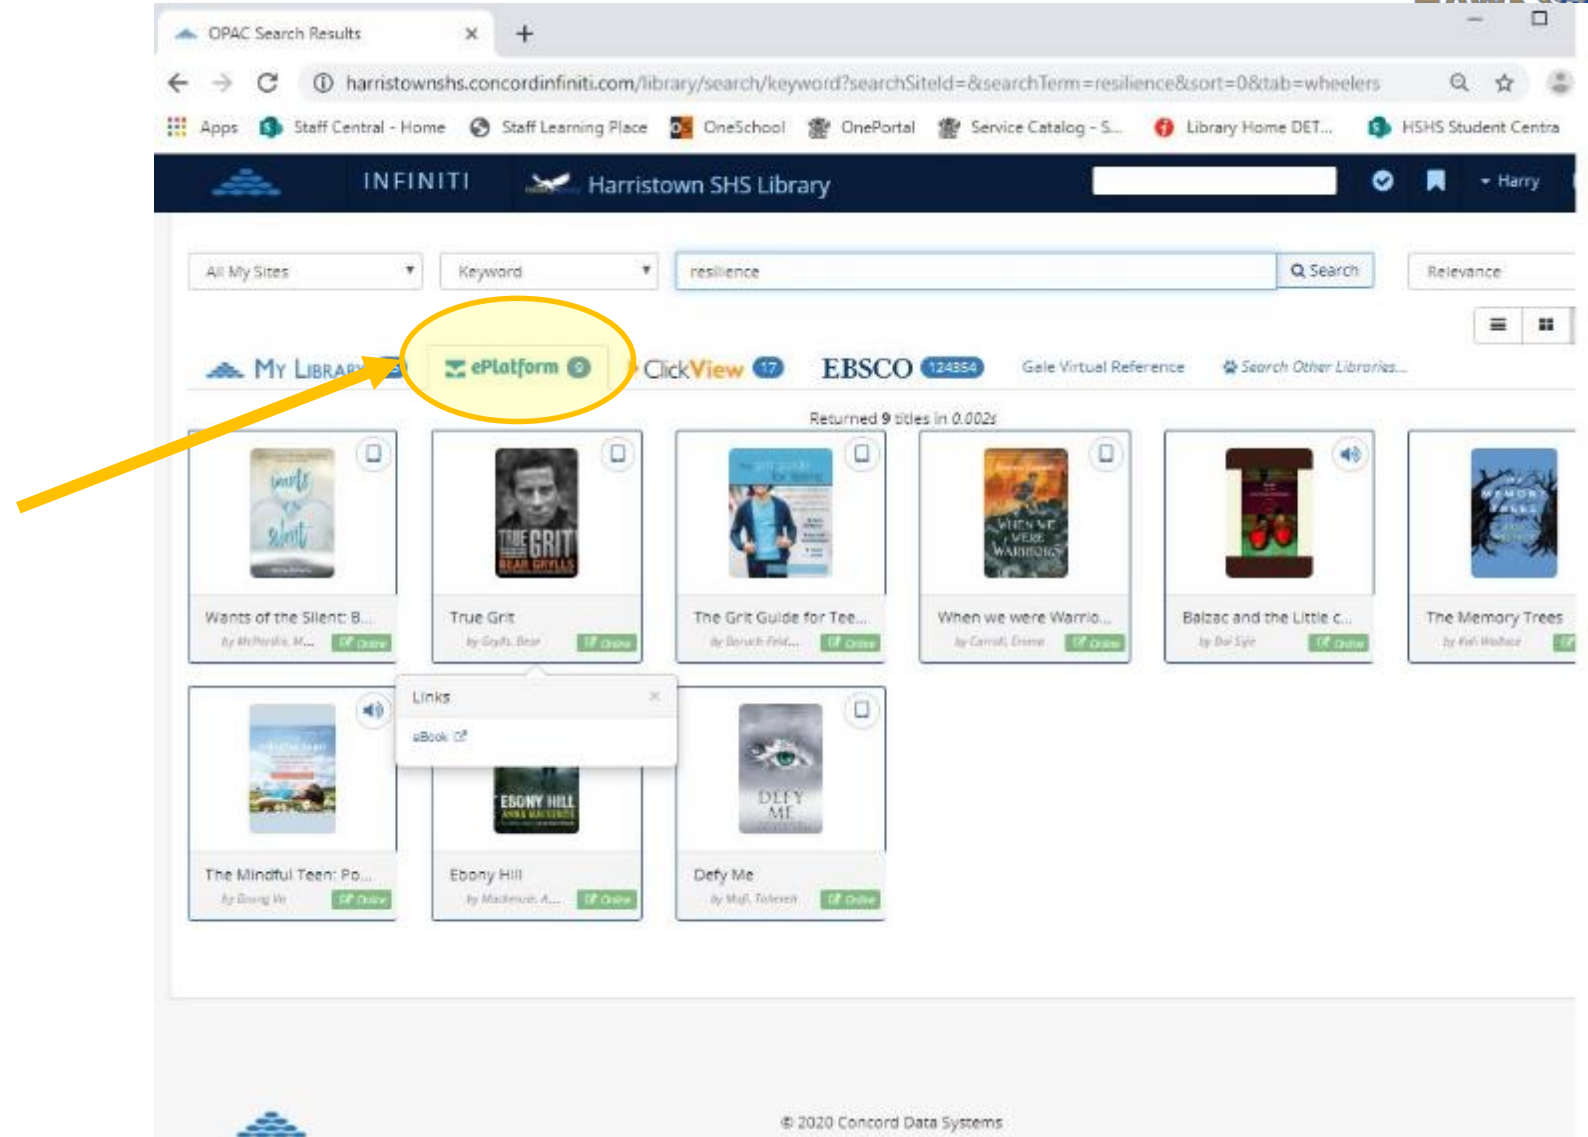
OPAC Search Results ×
+

harristownshs.concordinfiniti.com/library/search/keyword?searchSiteId=&searchTerm=resilience&sort=0&tab=wheelers

Apps Staff Central - Home Staff Learning Place OneSchool OnePortal Service Catalog - S... Library Home DET... HSHS Student Centra

INFINITI Harristown SHS Library Harry

All My Sites
Keyword
resilience
Search
Relevance

My Library ePlatform 9 ClickView 17 EBSCO 124354 Gale Virtual Reference Search Other Libraries...

Returned 9 titles in 0.002s

Wants of the Silent: B...
by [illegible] Online

True Grit
by Grylls, Bear Online

The Grit Guide for Tee...
by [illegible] Online

When we were Warrio...
by Carroll, Emma Online

Balzac and the Little c...
by Dai Sijie Online

The Memory Trees
by Kali Wallace Online

The Mindful Teen: Po...
by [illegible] Online

Links ×
eBook

Ebony Hill
by Mackenzie, A... Online

Defy Me
by Mafi, Tahereh Online

© 2020 Concord Data Systems